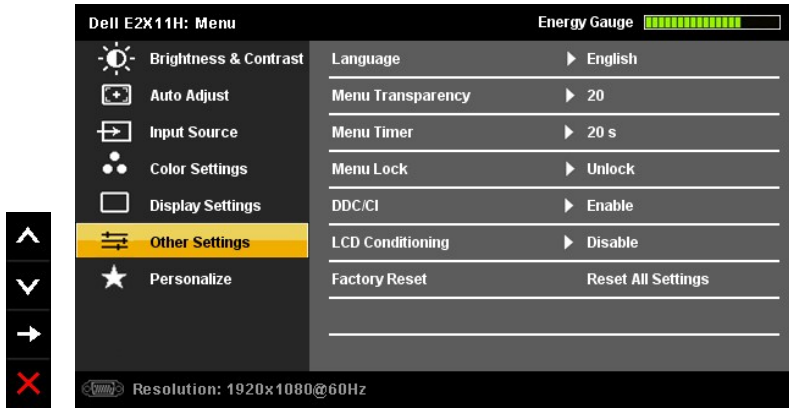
Dell E2X11H: Menu

Energy Gauge

Brightness & Contrast
Auto Adjust
Input Source
Color Settings
Display Settings
Other Settings
Personalize

| | |
|---|---|
| Language | English |
| Menu Transparency | 20 |
| Menu Timer | 20 s |
| Menu Lock | Unlock |
| DDC/CI | Enable |
| LCD Conditioning | Disable |
| Factory Reset | Reset All Settings |

Resolution: 1920x1080@60Hz